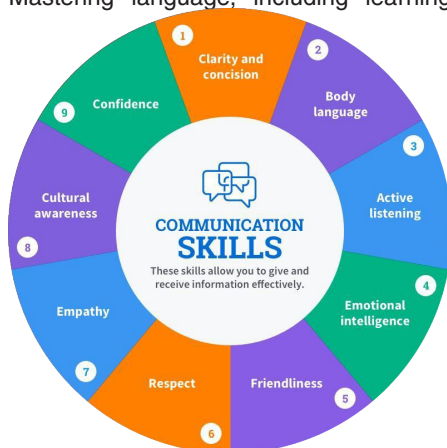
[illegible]

1
Clarity and concision

2
Body language

3
Active listening

4
Emotional intelligence

5
Friendliness

6
Respect

7
Empathy

8
Cultural awareness

9
Confidence

COMMUNICATION
SKILLS
These skills allow you to give and receive information effectively.